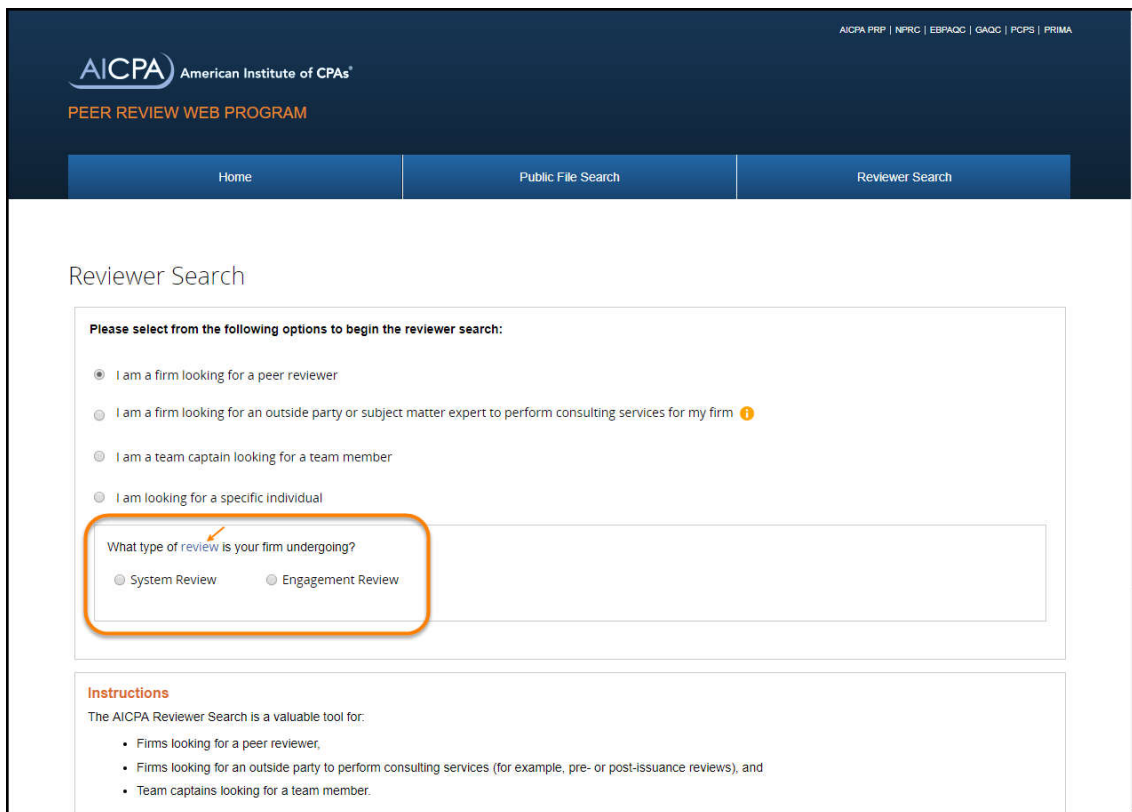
AICPA PRP | NPRC | EBPAQC | GAQC | PCPS | PRIMA

AICPA American Institute of CPAs®

PEER REVIEW WEB PROGRAM

Home

Public File Search

Reviewer Search

Reviewer Search

Please select from the following options to begin the reviewer search:

I am a firm looking for a peer reviewer

I am a firm looking for an outside party or subject matter expert to perform consulting services for my firm

I am a team captain looking for a team member

I am looking for a specific individual

What type of review is your firm undergoing?

System Review

Engagement Review

Instructions

The AICPA Reviewer Search is a valuable tool for:

- Firms looking for a peer reviewer,
- Firms looking for an outside party to perform consulting services (for example, pre- or post-issuance reviews), and
- Team captains looking for a team member.